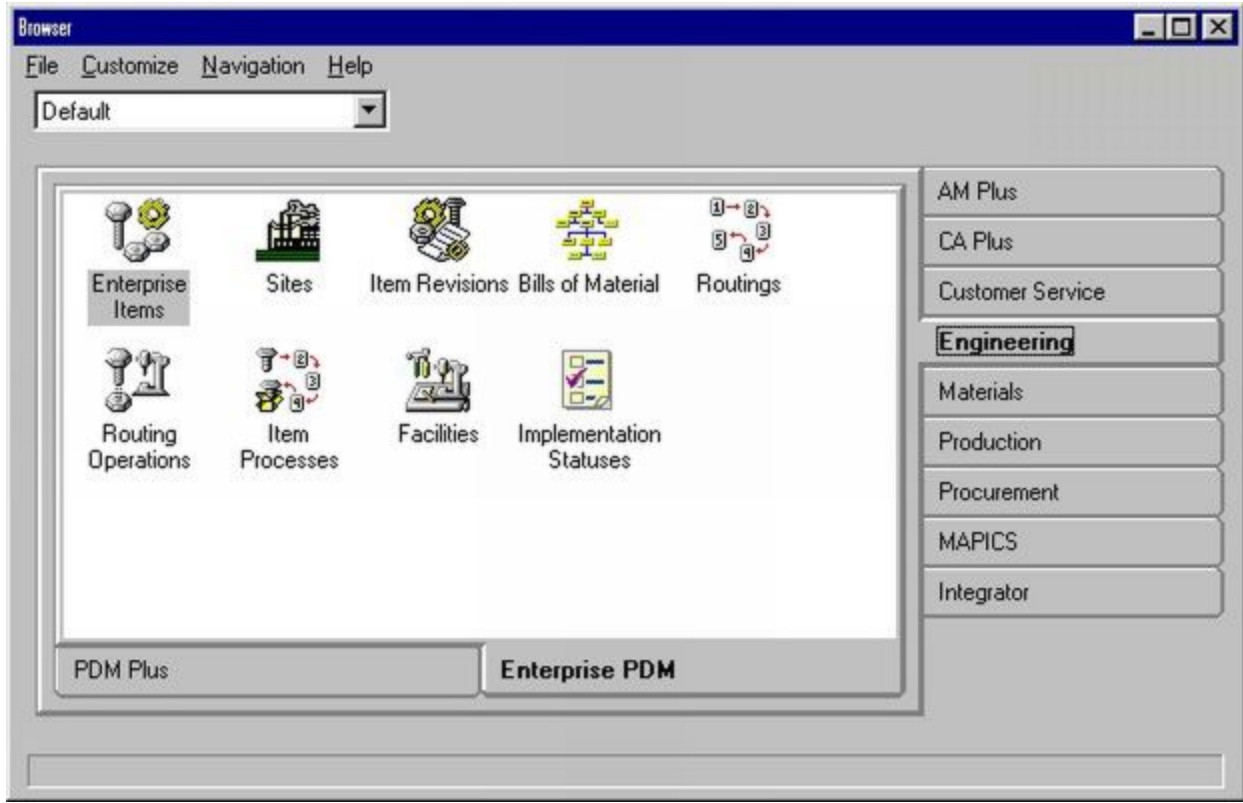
Browser

File Customize Navigation Help

Default

Enterprise Items

Sites

Item Revisions

Bills of Material

Routings

Routing Operations

Item Processes

Facilities

Implementation Statuses

PDM Plus

Enterprise PDM

AM Plus

CA Plus

Customer Service

Engineering

Materials

Production

Procurement

MAPICS

Integrator